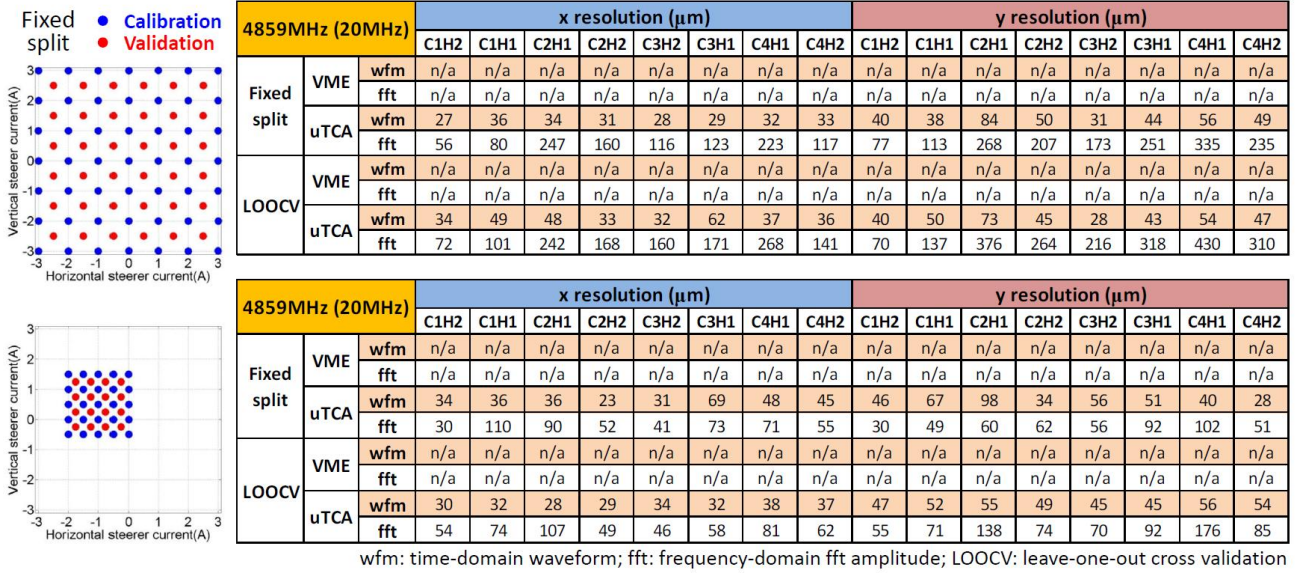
Fixed split
Calibration
Validation

Vertical steerer current(A)
Horizontal steerer current(A)
3 2 1 0 -1 -2 -3
-3 -2 -1 0 1 2 3

| 4859MHz (20MHz) | | | x resolution ($\mu$m) | | | | | | | | y resolution ($\mu$m) | | | | | | | |
|---|---|---|---|---|---|---|---|---|---|---|---|---|---|---|---|---|---|---|
| | | | C1H2 | C1H1 | C2H1 | C2H2 | C3H2 | C3H1 | C4H1 | C4H2 | C1H2 | C1H1 | C2H1 | C2H2 | C3H2 | C3H1 | C4H1 | C4H2 |
| Fixed split | VME | wfm | n/a | n/a | n/a | n/a | n/a | n/a | n/a | n/a | n/a | n/a | n/a | n/a | n/a | n/a | n/a | n/a |
| | | fft | n/a | n/a | n/a | n/a | n/a | n/a | n/a | n/a | n/a | n/a | n/a | n/a | n/a | n/a | n/a | n/a |
| | uTCA | wfm | 27 | 36 | 34 | 31 | 28 | 29 | 32 | 33 | 40 | 38 | 84 | 50 | 31 | 44 | 56 | 49 |
| | | fft | 56 | 80 | 247 | 160 | 116 | 123 | 223 | 117 | 77 | 113 | 268 | 207 | 173 | 251 | 335 | 235 |
| LOOCV | VME | wfm | n/a | n/a | n/a | n/a | n/a | n/a | n/a | n/a | n/a | n/a | n/a | n/a | n/a | n/a | n/a | n/a |
| | | fft | n/a | n/a | n/a | n/a | n/a | n/a | n/a | n/a | n/a | n/a | n/a | n/a | n/a | n/a | n/a | n/a |
| | uTCA | wfm | 34 | 49 | 48 | 33 | 32 | 62 | 37 | 36 | 40 | 50 | 73 | 45 | 28 | 43 | 54 | 47 |
| | | fft | 72 | 101 | 242 | 168 | 160 | 171 | 268 | 141 | 70 | 137 | 376 | 264 | 216 | 318 | 430 | 310 |

Vertical steerer current(A)
Horizontal steerer current(A)
3 2 1 0 -1 -2 -3
-3 -2 -1 0 1 2 3

| 4859MHz (20MHz) | | | x resolution ($\mu$m) | | | | | | | | y resolution ($\mu$m) | | | | | | | |
|---|---|---|---|---|---|---|---|---|---|---|---|---|---|---|---|---|---|---|
| | | | C1H2 | C1H1 | C2H1 | C2H2 | C3H2 | C3H1 | C4H1 | C4H2 | C1H2 | C1H1 | C2H1 | C2H2 | C3H2 | C3H1 | C4H1 | C4H2 |
| Fixed split | VME | wfm | n/a | n/a | n/a | n/a | n/a | n/a | n/a | n/a | n/a | n/a | n/a | n/a | n/a | n/a | n/a | n/a |
| | | fft | n/a | n/a | n/a | n/a | n/a | n/a | n/a | n/a | n/a | n/a | n/a | n/a | n/a | n/a | n/a | n/a |
| | uTCA | wfm | 34 | 36 | 36 | 23 | 31 | 69 | 48 | 45 | 46 | 67 | 98 | 34 | 56 | 51 | 40 | 28 |
| | | fft | 30 | 110 | 90 | 52 | 41 | 73 | 71 | 55 | 30 | 49 | 60 | 62 | 56 | 92 | 102 | 51 |
| LOOCV | VME | wfm | n/a | n/a | n/a | n/a | n/a | n/a | n/a | n/a | n/a | n/a | n/a | n/a | n/a | n/a | n/a | n/a |
| | | fft | n/a | n/a | n/a | n/a | n/a | n/a | n/a | n/a | n/a | n/a | n/a | n/a | n/a | n/a | n/a | n/a |
| | uTCA | wfm | 30 | 32 | 28 | 29 | 34 | 32 | 38 | 37 | 47 | 52 | 55 | 49 | 45 | 45 | 56 | 54 |
| | | fft | 54 | 74 | 107 | 49 | 46 | 58 | 81 | 62 | 55 | 71 | 138 | 74 | 70 | 92 | 176 | 85 |

wfm: time-domain waveform; fft: frequency-domain fft amplitude; LOOCV: leave-one-out cross validation